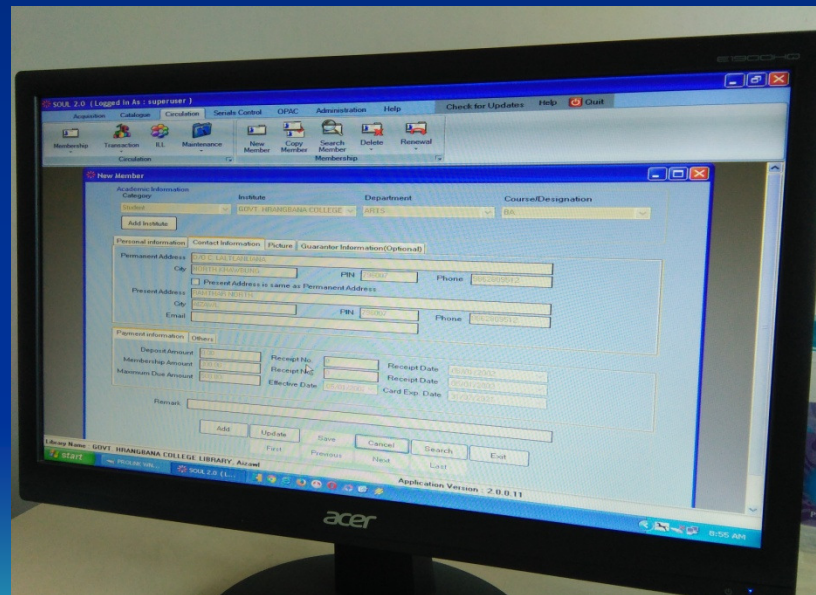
SOUL 2.0 ( Logged In As : superuser )

Acquisition Catalogue Circulation Serials Control OPAC Administration Help

Check for Updates Help Quit

Membership Transaction ILL Maintenance

Circulation

New Member Copy Member Search Member Delete Renewal

Membership

New Member

Academic Information

Category Institute Department Course/Designation

Student GOVT. HRANGBANA COLLEGE ARTS BA

Add Institute

Personal information Contact Information Picture Guaranter Information(Optional)

Permanent Address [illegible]

City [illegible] PIN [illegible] Phone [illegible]

Present Address is same as Permanent Address

Present Address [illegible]

City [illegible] PIN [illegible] Phone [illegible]

Email

Payment information Others

Deposit Amount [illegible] Receipt No. Receipt Date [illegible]

Membership Amount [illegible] Receipt No. Receipt Date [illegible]

Minimum Due Amount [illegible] Effective Date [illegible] Card Exp. Date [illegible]

Remark

Add Update Save Cancel Search Exit

First Previous Next Last

Library Name : GOVT. HRANGBANA COLLEGE LIBRARY, Aizawl

Application Version : 2.0.0.11

start

SOUL 2.0 (L...

acer

8:55 AM